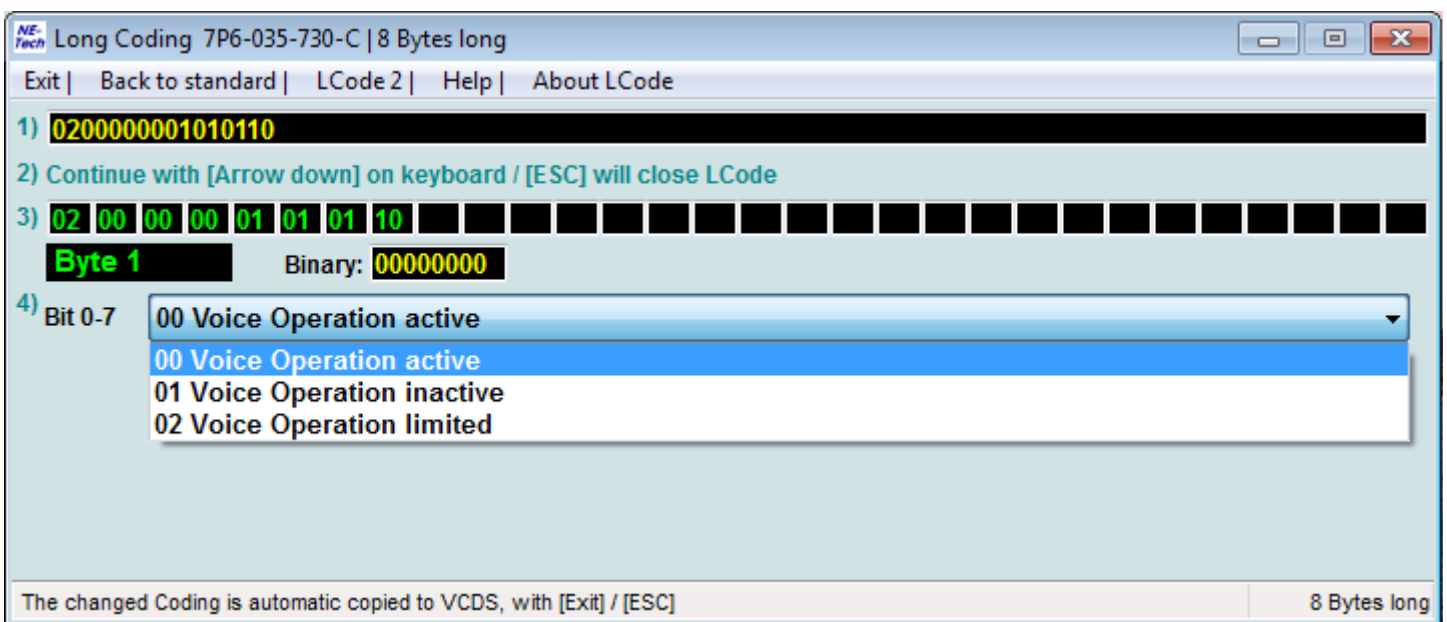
NE-Tech Long Coding 7P6-035-730-C | 8 Bytes long

Exit | Back to standard | LCode 2 | Help | About LCode

1) 0200000001010110

2) Continue with [Arrow down] on keyboard / [ESC] will close LCode

3) 02 00 00 00 01 01 01 10

Byte 1

Binary: 00000000

4) Bit 0-7

00 Voice Operation active

00 Voice Operation active
01 Voice Operation inactive
02 Voice Operation limited

The changed Coding is automatic copied to VCDS, with [Exit] / [ESC]

8 Bytes long